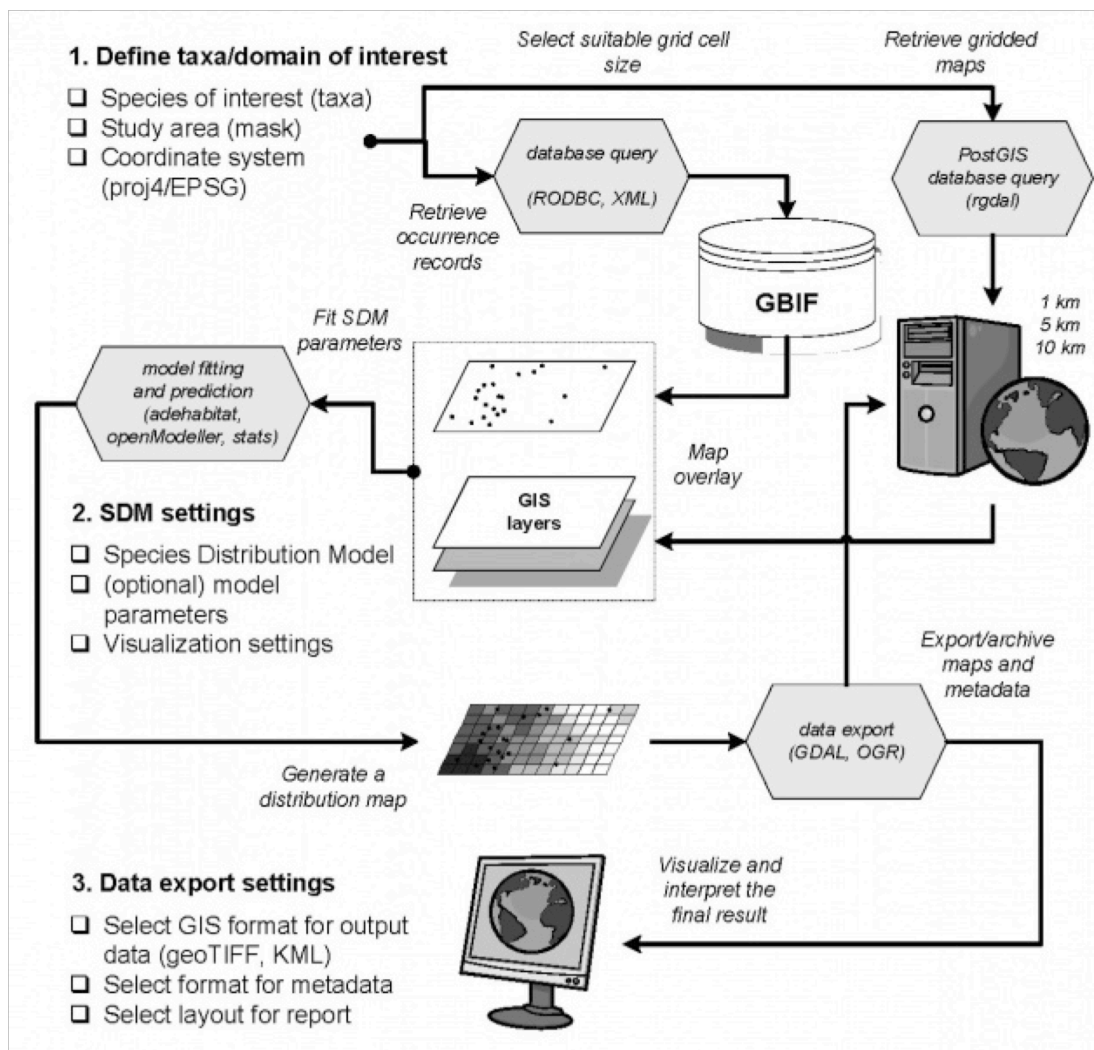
1. Define taxa/domain of interest

❑ Species of interest (taxa)
❑ Study area (mask)
❑ Coordinate system (proj4/EPSG)

Select suitable grid cell size

Retrieve gridded maps

database query (RODBC, XML)

PostGIS database query (rgdal)

Retrieve occurrence records

GBIF

1 km
5 km
10 km

Fit SDM parameters

model fitting and prediction (adehabitat, openModeller, stats)

GIS layers

Map overlay

2. SDM settings

❑ Species Distribution Model
❑ (optional) model parameters
❑ Visualization settings

Export/archive maps and metadata

data export (GDAL, OGR)

Generate a distribution map

Visualize and interpret the final result

3. Data export settings

❑ Select GIS format for output data (geoTIFF, KML)
❑ Select format for metadata
❑ Select layout for report